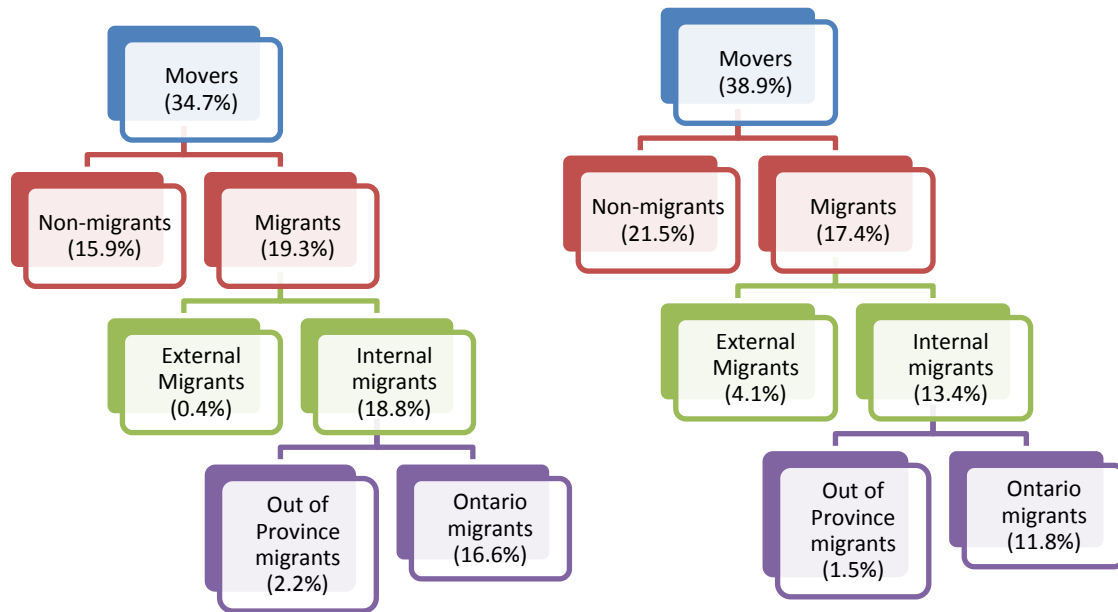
Movers
(34.7%)

Non-migrants
(15.9%)

Migrants
(19.3%)

External
Migrants
(0.4%)

Internal
migrants
(18.8%)

Out of
Province
migrants
(2.2%)

Ontario
migrants
(16.6%)

Movers
(38.9%)

Non-migrants
(21.5%)

Migrants
(17.4%)

External
Migrants
(4.1%)

Internal
migrants
(13.4%)

Out of
Province
migrants
(1.5%)

Ontario
migrants
(11.8%)